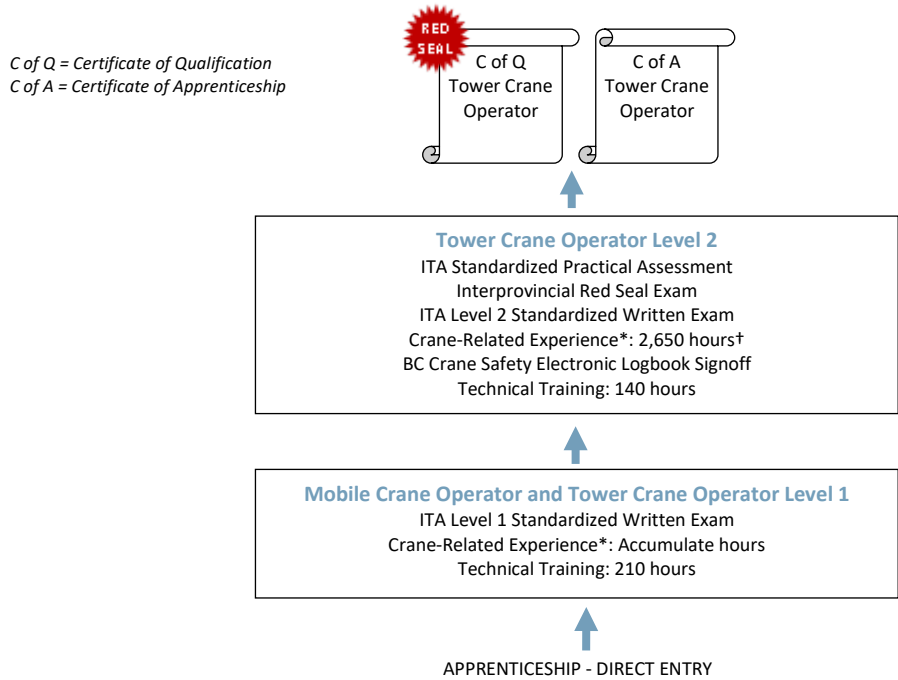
C of Q = Certificate of Qualification
C of A = Certificate of Apprenticeship

RED SEAL

C of Q
Tower Crane
Operator

C of A
Tower Crane
Operator

Tower Crane Operator Level 2
ITA Standardized Practical Assessment
Interprovincial Red Seal Exam
ITA Level 2 Standardized Written Exam
Crane-Related Experience*: 2,650 hours†
BC Crane Safety Electronic Logbook Signoff
Technical Training: 140 hours

Mobile Crane Operator and Tower Crane Operator Level 1
ITA Level 1 Standardized Written Exam
Crane-Related Experience*: Accumulate hours
Technical Training: 210 hours

APPRENTICESHIP - DIRECT ENTRY